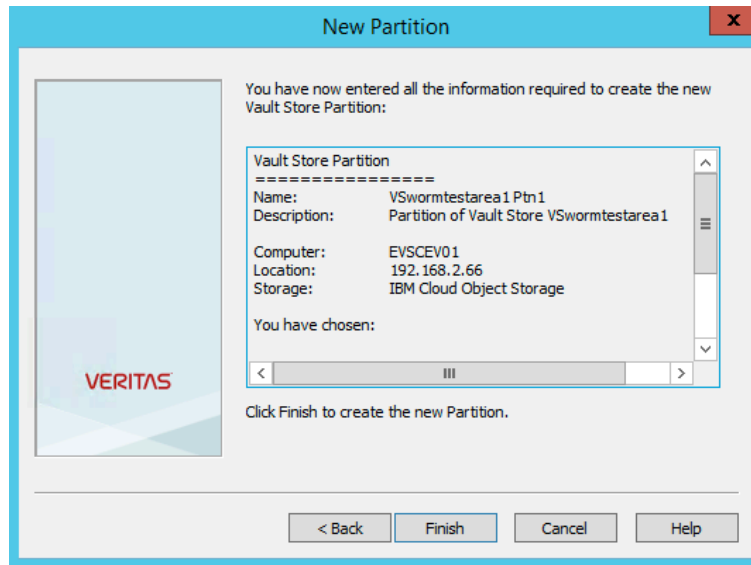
New Partition

x

VERITAS

You have now entered all the information required to create the new Vault Store Partition:

Vault Store Partition
================
Name: VSwormtestarea1 Ptn1
Description: Partition of Vault Store VSwormtestarea1

Computer: EVSCEV01
Location: 192.168.2.66
Storage: IBM Cloud Object Storage

You have chosen:

Click Finish to create the new Partition.

< Back
Finish
Cancel
Help